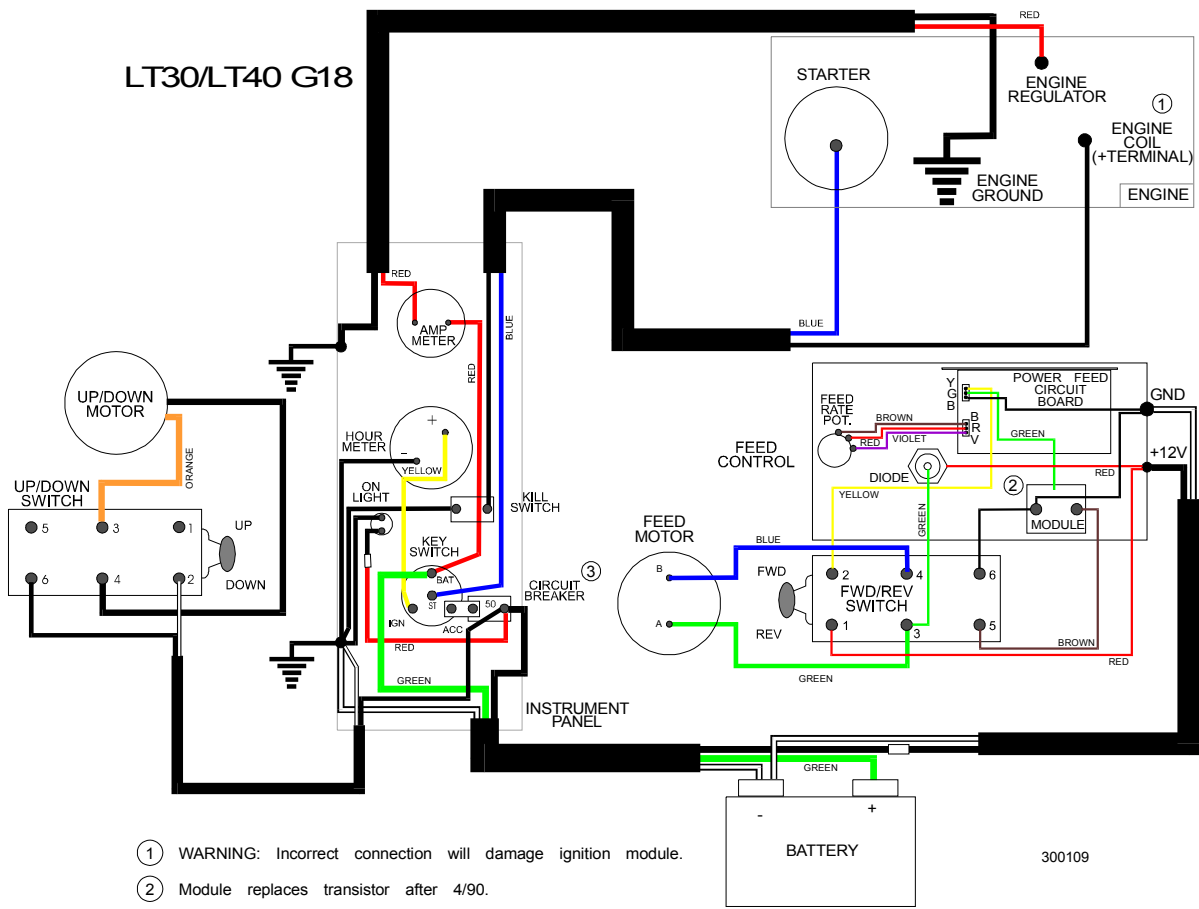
LT30/LT40 G18

RED

STARTER

ENGINE REGULATOR

1

ENGINE COIL (+TERMINAL)

ENGINE GROUND

ENGINE

RED

AMP METER

BLUE

RED

BLUE

UP/DOWN MOTOR

ORANGE

HOUR METER

+

-

YELLOW

ON LIGHT

KILL SWITCH

KEY SWITCH

BAT

ST

IGN

ACC

50

CIRCUIT BREAKER

3

UP/DOWN SWITCH

5

3

1

UP

6

4

2

DOWN

RED

GREEN

INSTRUMENT PANEL

Y G B

POWER FEED CIRCUIT BOARD

B R V

GND

FEED RATE POT.

BROWN

RED

VIOLET

GREEN

FEED CONTROL

DIODE

+12V

RED

YELLOW

2

MODULE

GREEN

FEED MOTOR

BLUE

B

A

FWD

2

4

6

FWD/REV SWITCH

REV

1

3

5

BROWN

RED

GREEN

GREEN

-

+

BATTERY

1 WARNING: Incorrect connection will damage ignition module.

2 Module replaces transistor after 4/90.

300109